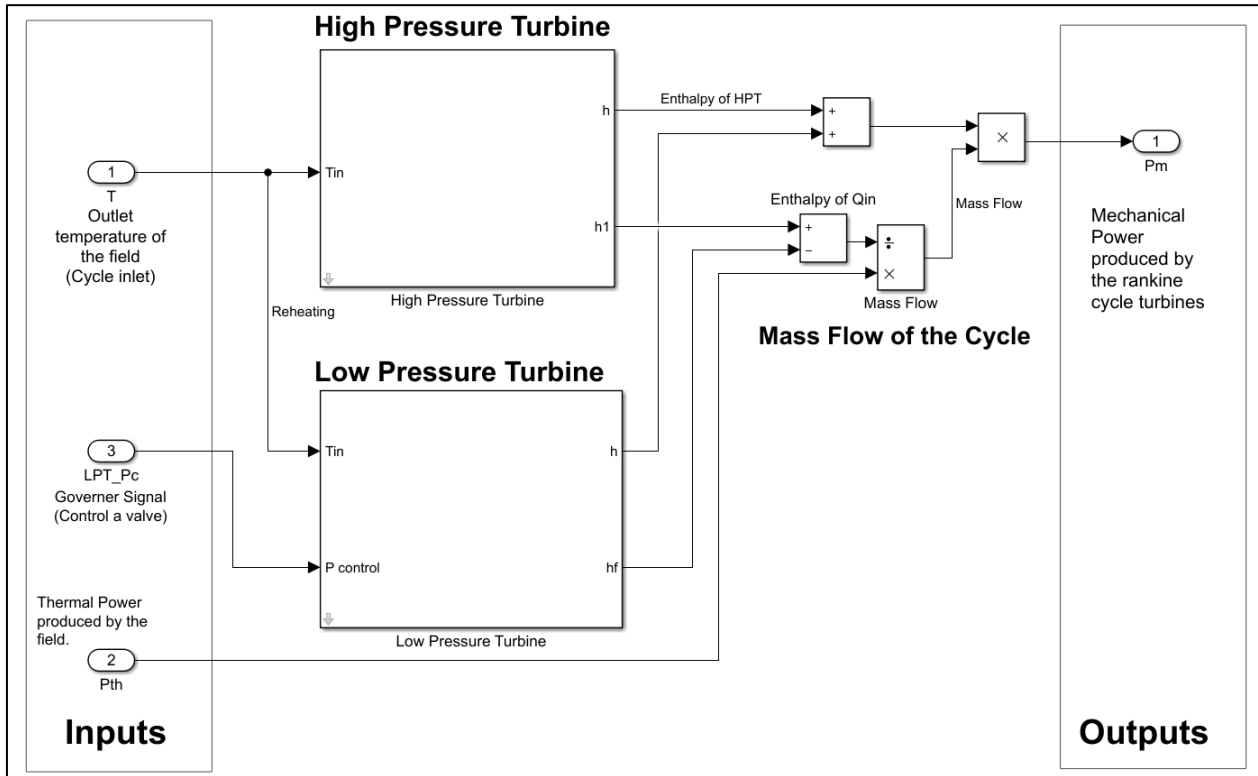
High Pressure Turbine

1
T
Outlet temperature of the field (Cycle inlet)

Tin

h

h1

High Pressure Turbine

Enthalpy of HPT

+
+

×

1
Pm

Mechanical Power produced by the rankine cycle turbines

Enthalpy of Qin

+
–

÷
×

Mass Flow

Mass Flow

Reheating

Mass Flow of the Cycle

Low Pressure Turbine

3
LPT_Pc
Governer Signal (Control a valve)

Tin

h

P control

hf

Low Pressure Turbine

Thermal Power produced by the field.

2
Pth

Inputs

Outputs